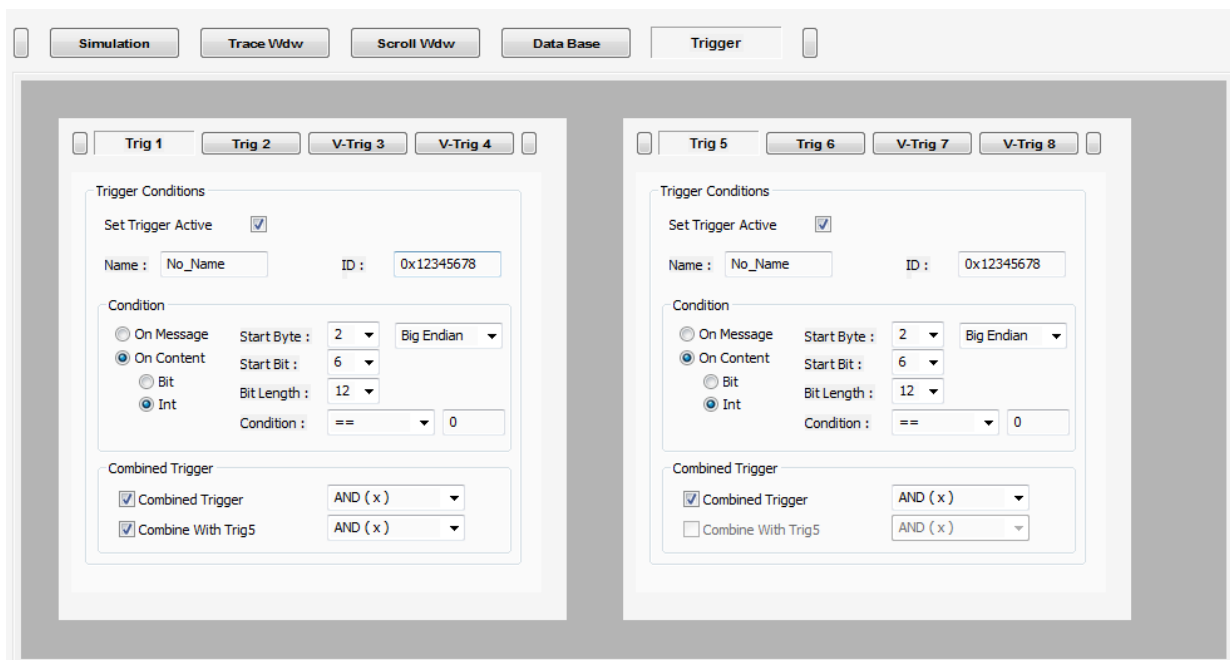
Simulation
Trace Wdw
Scroll Wdw
Data Base
Trigger

Trig 1
Trig 2
V-Trig 3
V-Trig 4

Trigger Conditions
Set Trigger Active
Name : No_Name
ID : 0x12345678

Condition
On Message
On Content
Bit
Int
Start Byte : 2
Big Endian
Start Bit : 6
Bit Length : 12
Condition : ==
0

Combined Trigger
Combined Trigger
AND ( x )
Combine With Trig5
AND ( x )

Trig 5
Trig 6
V-Trig 7
V-Trig 8

Trigger Conditions
Set Trigger Active
Name : No_Name
ID : 0x12345678

Condition
On Message
On Content
Bit
Int
Start Byte : 2
Big Endian
Start Bit : 6
Bit Length : 12
Condition : ==
0

Combined Trigger
Combined Trigger
AND ( x )
Combine With Trig5
AND ( x )